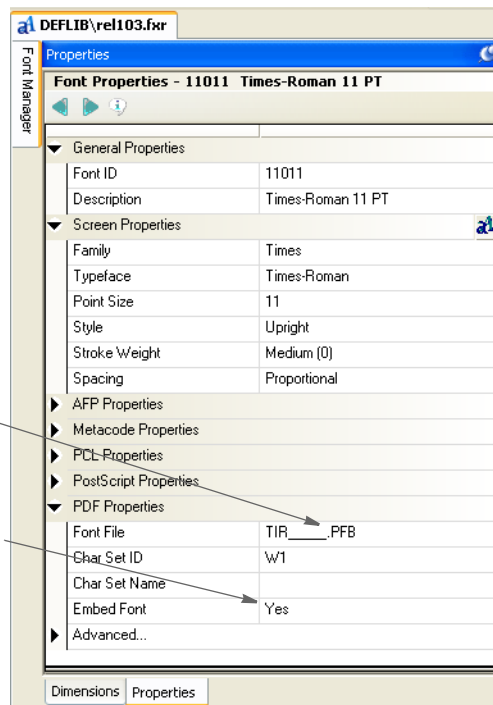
DEFLIB\rel103.fxr

Font Manager

Properties

Font Properties - 11011 Times-Roman 11 PT

| | |
|---|---|
| General Properties | |
| Font ID | 11011 |
| Description | Times-Roman 11 PT |
| Screen Properties | |
| Family | Times |
| Typeface | Times-Roman |
| Point Size | 11 |
| Style | Upright |
| Stroke Weight | Medium (0) |
| Spacing | Proportional |
| AFP Properties | |
| Metacode Properties | |
| PCL Properties | |
| PostScript Properties | |
| PDF Properties | |
| Font File | TIR_____.PFB |
| Char Set ID | W1 |
| Char Set Name | |
| Embed Font | Yes |
| Advanced... | |

Dimensions Properties